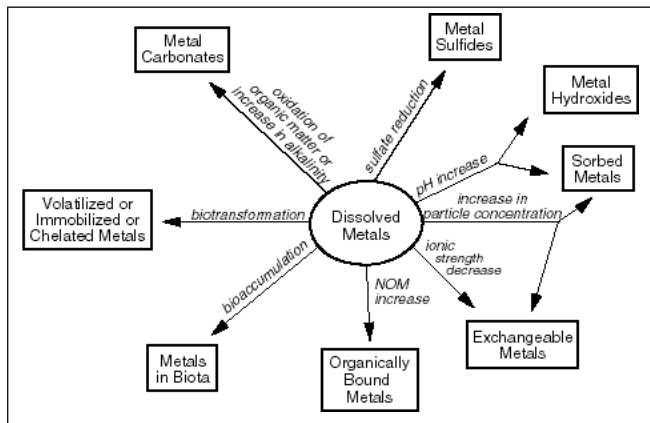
Metal Carbonates

Metal Sulfides

Metal Hydroxides

oxidation of organic matter or increase in alkalinity

sulfate reduction

pH increase

Sorbed Metals

Volatilized or Immobilized or Chelated Metals

biotransformation

Dissolved Metals

increase in particle concentration

ionic strength decrease

bioaccumulation

NOM increase

Exchangeable Metals

Metals in Biota

Organically Bound Metals